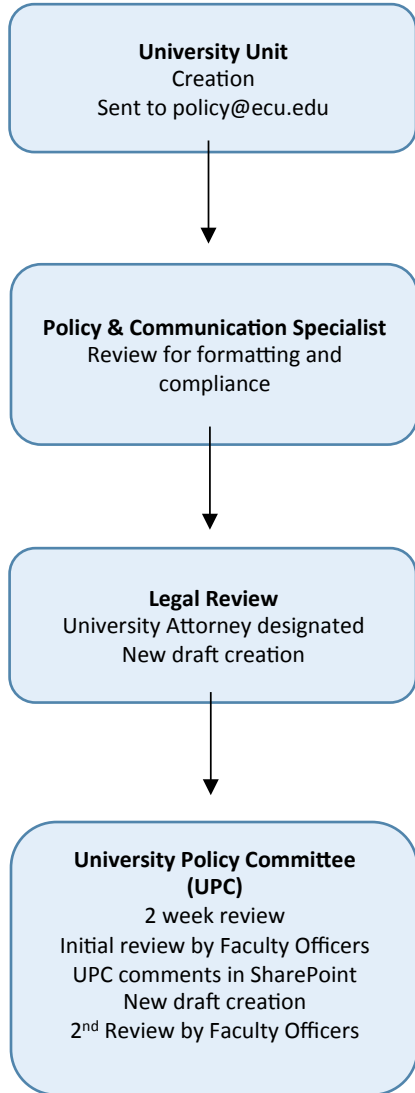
**University Unit**
Creation
Sent to policy@ecu.edu

**Policy & Communication Specialist**
Review for formatting and compliance

**Legal Review**
University Attorney designated
New draft creation

**University Policy Committee (UPC)**
2 week review
Initial review by Faculty Officers
UPC comments in SharePoint
New draft creation
2$^{nd}$ Review by Faculty Officers